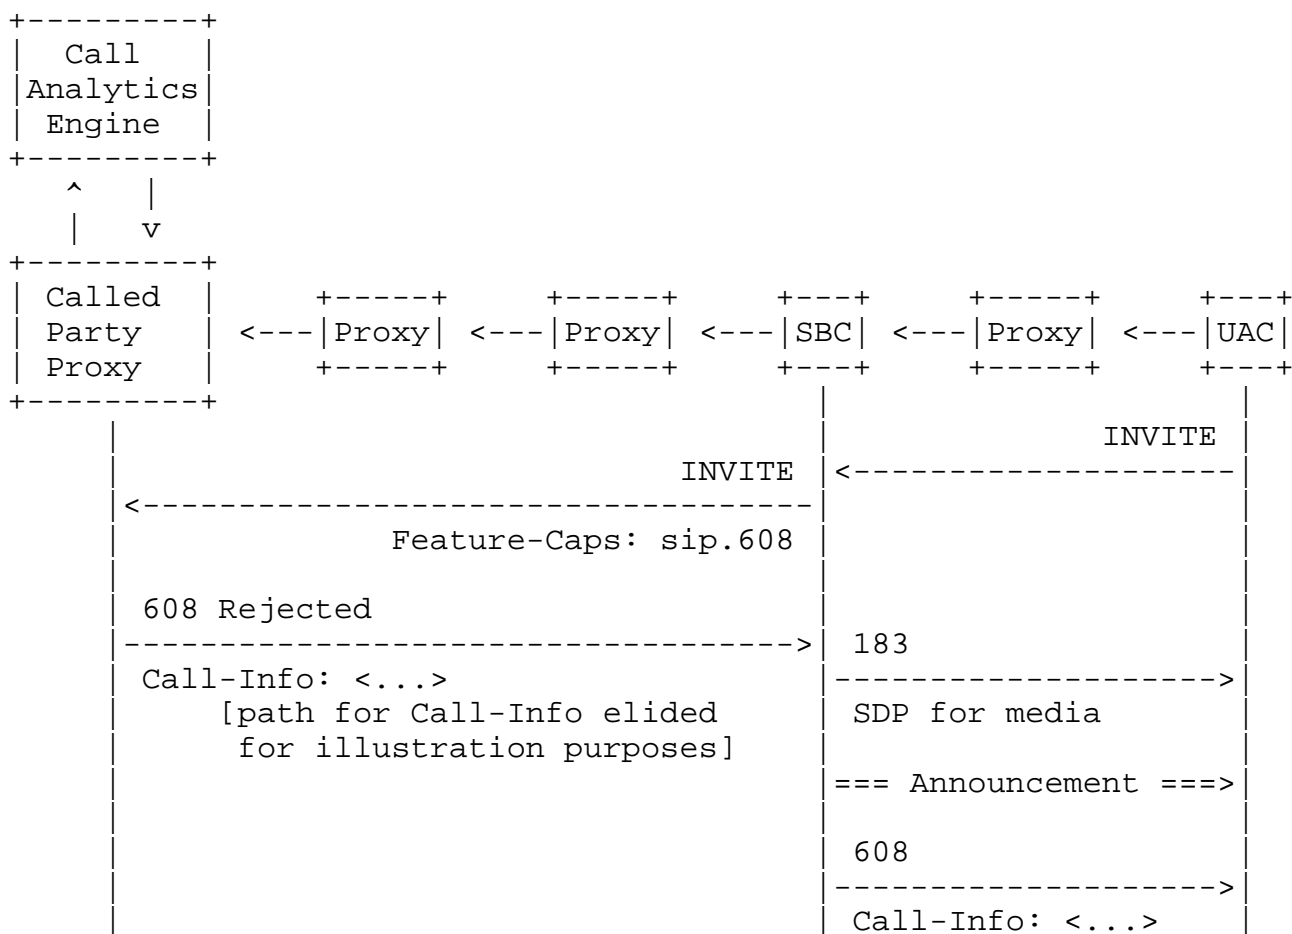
Call Analytics Engine

Called Party Proxy

Proxy

Proxy

SBC

Proxy

UAC

INVITE

INVITE

Feature-Caps: sip.608

608 Rejected

Call-Info: <...>

[path for Call-Info elided for illustration purposes]

183

SDP for media

=== Announcement ===>

608

Call-Info: <...>